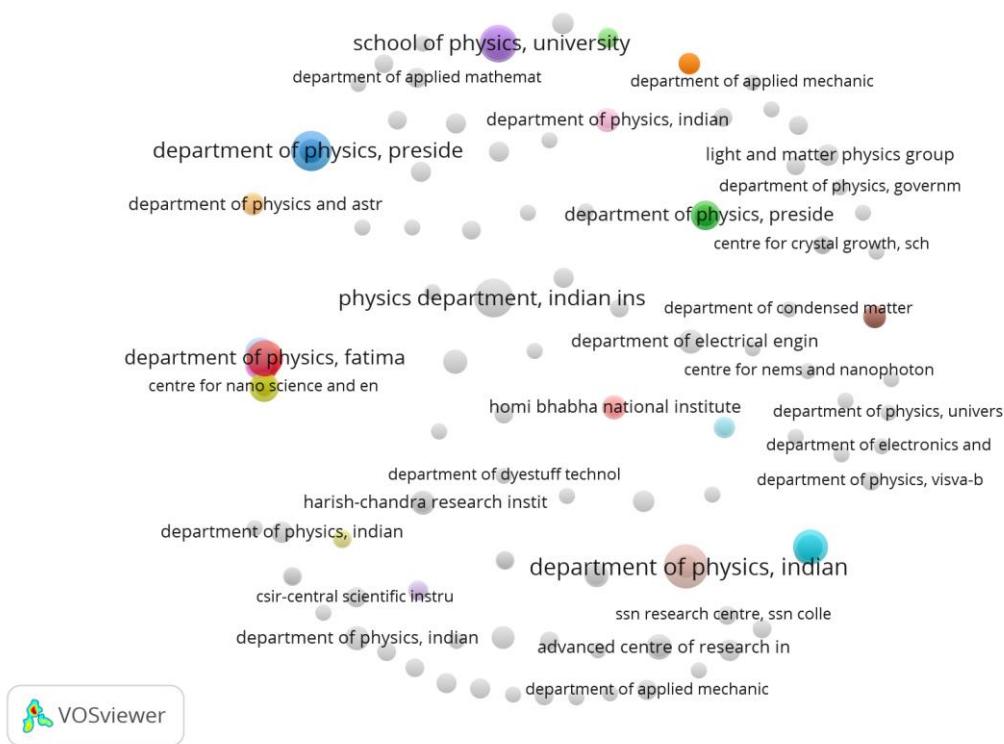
school of physics, university
department of applied mathemat
department of applied mechanic
department of physics, indian
department of physics, preside
light and matter physics group
department of physics, governm
department of physics and astr
department of physics, preside
centre for crystal growth, sch
physics department, indian ins
department of condensed matter
department of electrical engin
department of physics, fatima
centre for nems and nanophoton
centre for nano science and en
homi bhabha national institute
department of physics, univers
department of electronics and
department of dyestuff technol
department of physics, visva-b
harish-chandra research instit
department of physics, indian
department of physics, indian
csir-central scientific instru
ssn research centre, ssn colle
department of physics, indian
advanced centre of research in
department of applied mechanic
VOSviewer